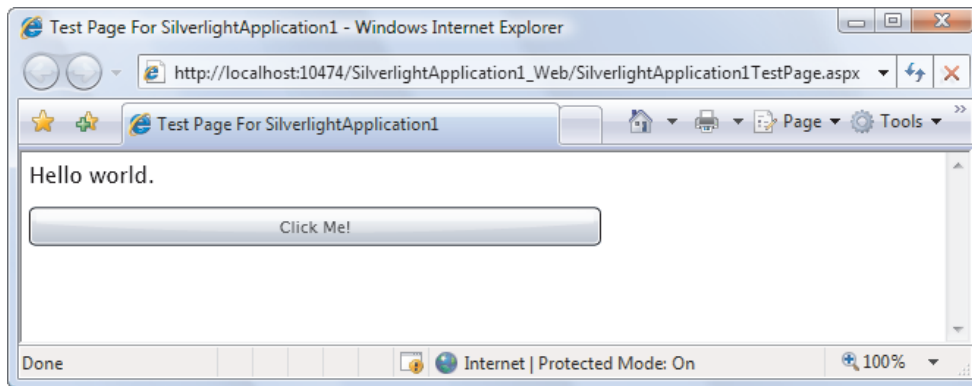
Test Page For SilverlightApplication1 - Windows Internet Explorer

http://localhost:10474/SilverlightApplication1_Web/SilverlightApplication1TestPage.aspx

Test Page For SilverlightApplication1

Page Tools

Hello world.

Click Me!

Done

Internet | Protected Mode: On

100%